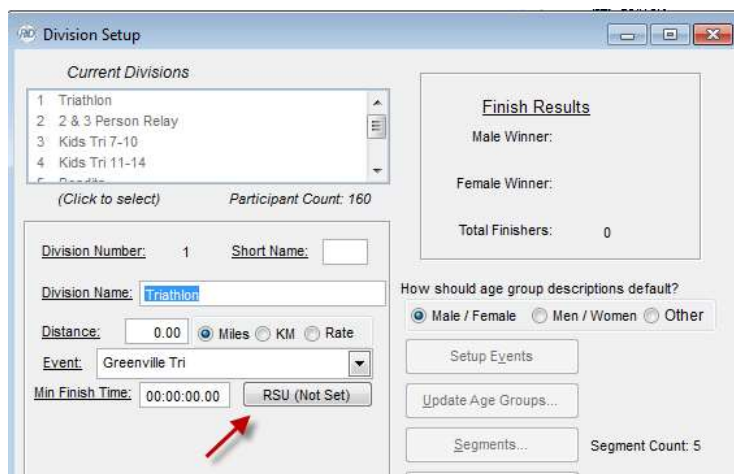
Division Setup

Current Divisions

1 Triathlon
2 2 & 3 Person Relay
3 Kids Tri 7-10
4 Kids Tri 11-14
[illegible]

(Click to select)

Participant Count: 160

Finish Results

Male Winner:

Female Winner:

Total Finishers: 0

Division Number: 1

Short Name:

Division Name: Triathlon

Distance: 0.00 Miles KM Rate

Event: Greenville Tri

Min Finish Time: 00:00:00.00

RSU (Not Set)

How should age group descriptions default?

Male / Female Men / Women Other

Setup Events

Update Age Groups...

Segments...

Segment Count: 5